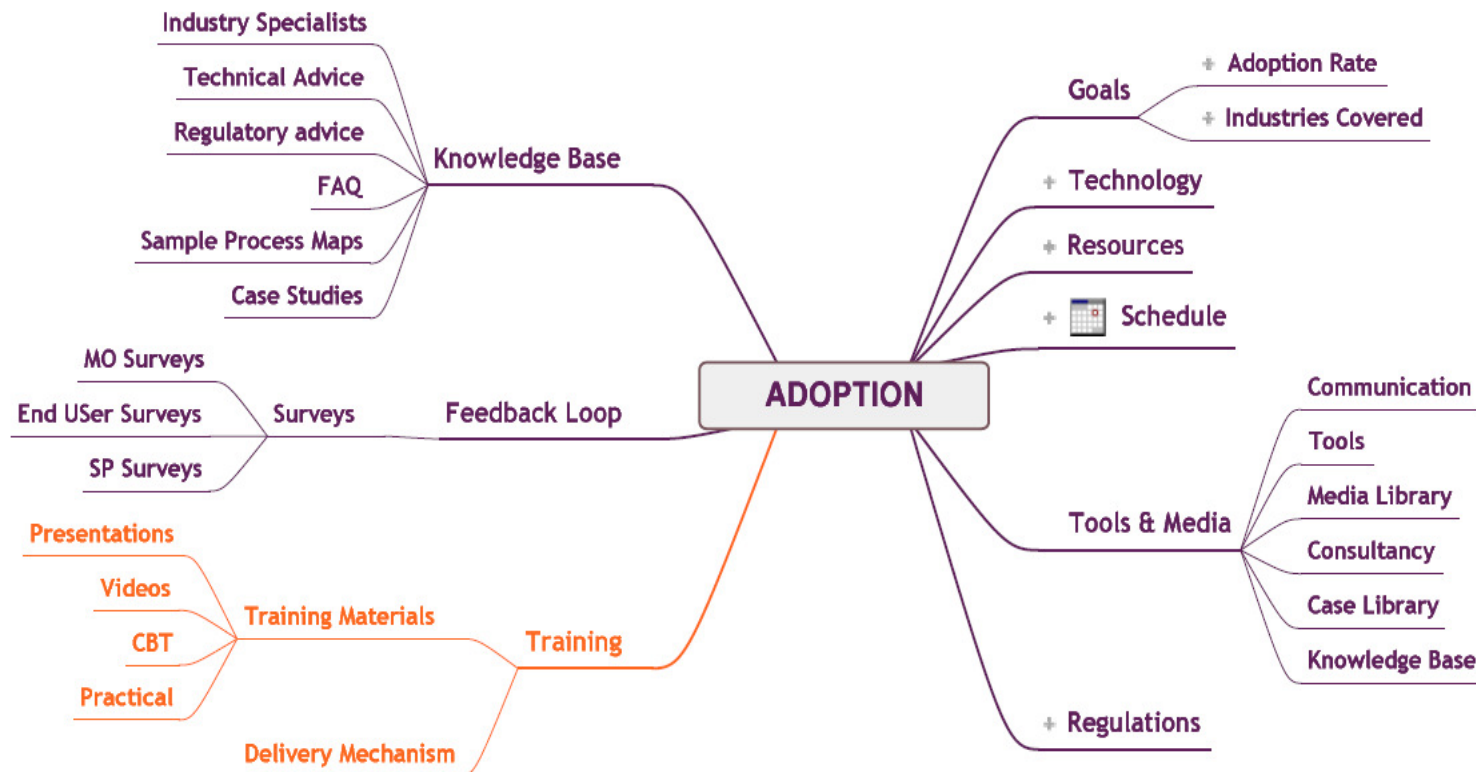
ADOPTION

Knowledge Base
Industry Specialists
Technical Advice
Regulatory advice
FAQ
Sample Process Maps
Case Studies

Feedback Loop
Surveys
MO Surveys
End USer Surveys
SP Surveys

Training
Training Materials
Presentations
Videos
CBT
Practical
Delivery Mechanism

Goals
+ Adoption Rate
+ Industries Covered

+ Technology

+ Resources

+ Schedule

Tools & Media
Communication
Tools
Media Library
Consultancy
Case Library
Knowledge Base

+ Regulations